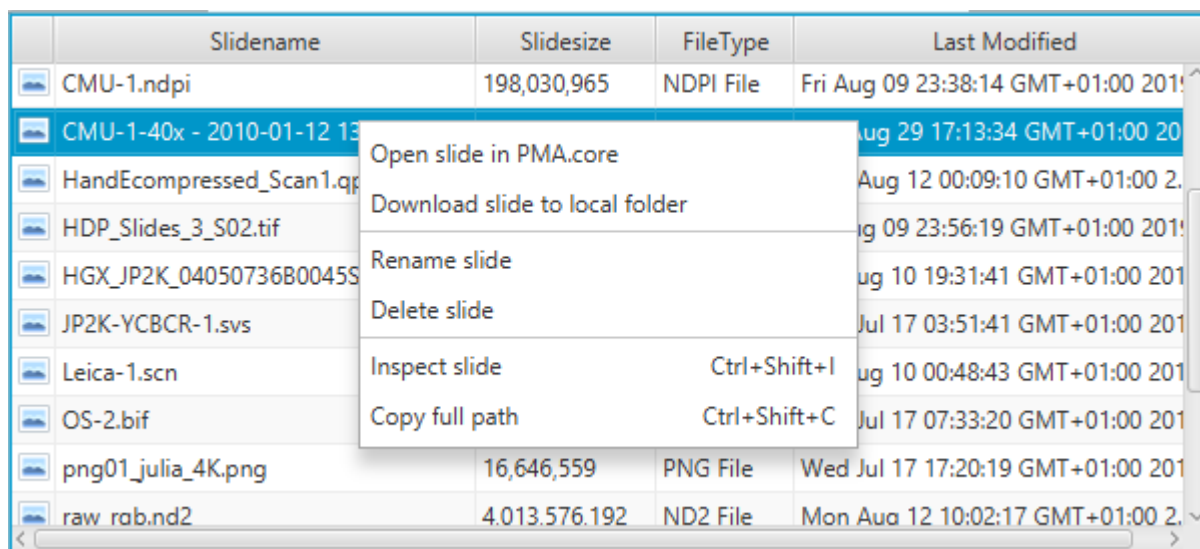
| | Slidename | Slidesize | FileType | Last Modified |
|---|---|---|---|---|
| | CMU-1.ndpi | 198,030,965 | NDPI File | Fri Aug 09 23:38:14 GMT+01:00 201 |
| | CMU-1-40x - 2010-01-12 13 | | | ug 29 17:13:34 GMT+01:00 20 |
| | HandEcompressed_Scan1.qp | | | Aug 12 00:09:10 GMT+01:00 2 |
| | HDP_Slides_3_S02.tif | | | g 09 23:56:19 GMT+01:00 201 |
| | HGX_JP2K_04050736B0045S | | | ug 10 19:31:41 GMT+01:00 201 |
| | JP2K-YCBCR-1.svs | | | Jul 17 03:51:41 GMT+01:00 201 |
| | Leica-1.scn | | | ug 10 00:48:43 GMT+01:00 201 |
| | OS-2.bif | | | Jul 17 07:33:20 GMT+01:00 201 |
| | png01_julia_4K.png | 16,646,559 | PNG File | Wed Jul 17 17:20:19 GMT+01:00 201 |
| | raw_rgb.nd2 | 4,013,576,192 | ND2 File | Mon Aug 12 10:02:17 GMT+01:00 2 |

Open slide in PMA.core
Download slide to local folder
Rename slide
Delete slide
Inspect slide Ctrl+Shift+I
Copy full path Ctrl+Shift+C